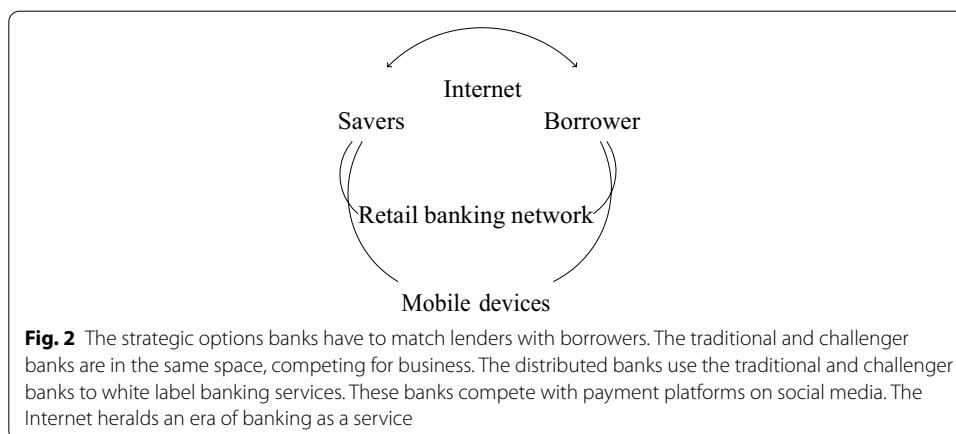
Internet

Savers

Borrower

Retail banking network

Mobile devices

**Fig. 2** The strategic options banks have to match lenders with borrowers. The traditional and challenger banks are in the same space, competing for business. The distributed banks use the traditional and challenger banks to white label banking services. These banks compete with payment platforms on social media. The Internet heralds an era of banking as a service